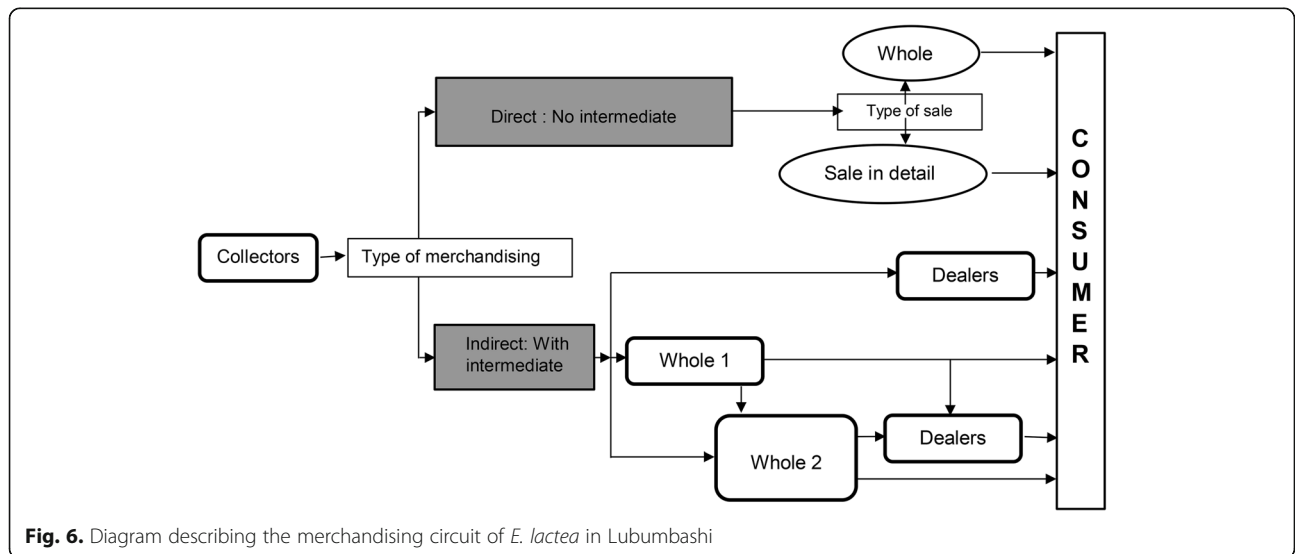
Whole

Direct : No intermediate

Type of sale

Sale in detail

CONSUMER

Collectors

Type of merchandising

Dealers

Indirect: With intermediate

Whole 1

Dealers

Whole 2

**Fig. 6.** Diagram describing the merchandising circuit of *E. lactea* in Lubumbashi